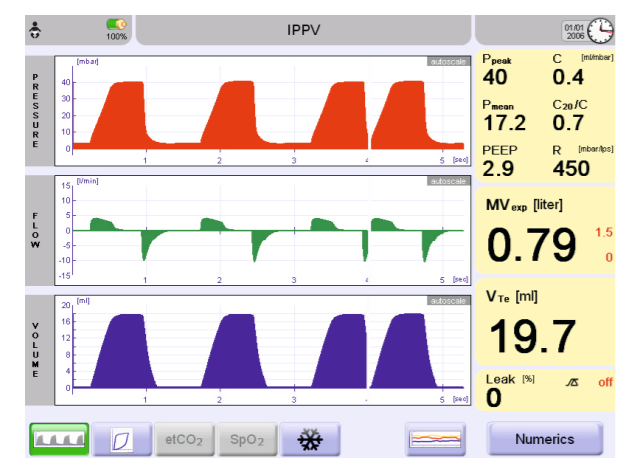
100%

IPPV

01/01
2006

PRESSURE

[mbar]

autoscale

40
30
20
10
0

1 2 3 4 5 [sec]

FLOW

[l/min]

autoscale

15
10
5
0
-5
-10
-15

1 2 3 4 5 [sec]

VOLUME

[ml]

autoscale

20
16
12
8
4
0

1 2 3 4 5 [sec]

$P_{peak}$
40

C [ml/mbar]
0.4

$P_{mean}$
17.2

$C_{20}/C$
0.7

PEEP
2.9

R [mbar/lps]
450

$MV_{exp}$ [liter]
0.79
1.5
0

$V_{Te}$ [ml]
19.7

Leak [%]
0
off

$etCO_2$

$SpO_2$

Numerics